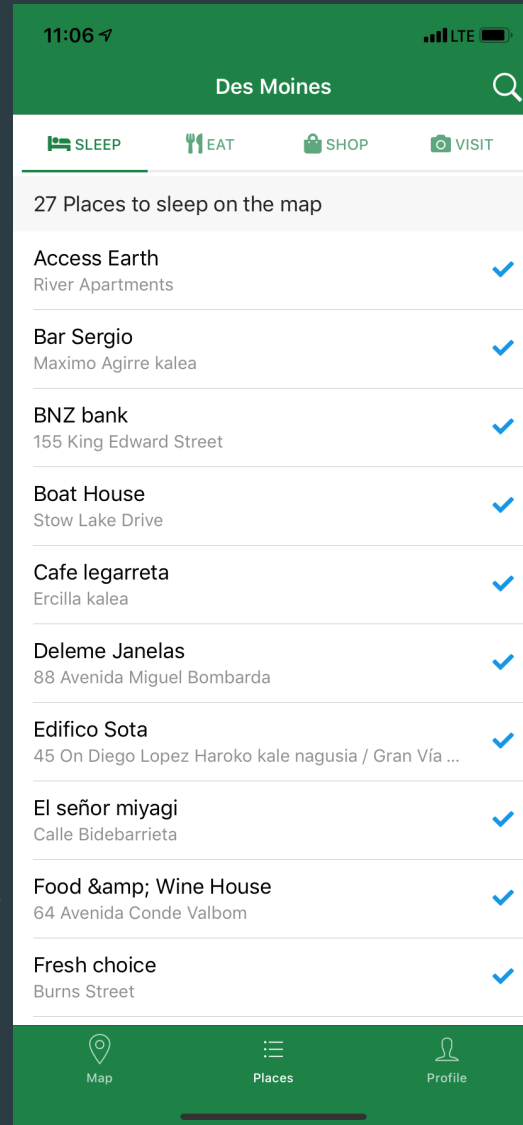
11:06

LTE

Des Moines

SLEEP

EAT

SHOP

VISIT

27 Places to sleep on the map

Access Earth
River Apartments

Bar Sergio
Maximo Agirre kalea

BNZ bank
155 King Edward Street

Boat House
Stow Lake Drive

Cafe legarreta
Ercilla kalea

Deleme Janelas
88 Avenida Miguel Bombarda

Edifico Sota
45 On Diego Lopez Haroko kale nagusia / Gran Vía ...

El señor miyagi
Calle Bidebarrieta

Food &amp; Wine House
64 Avenida Conde Valbom

Fresh choice
Burns Street

Map

Places

Profile